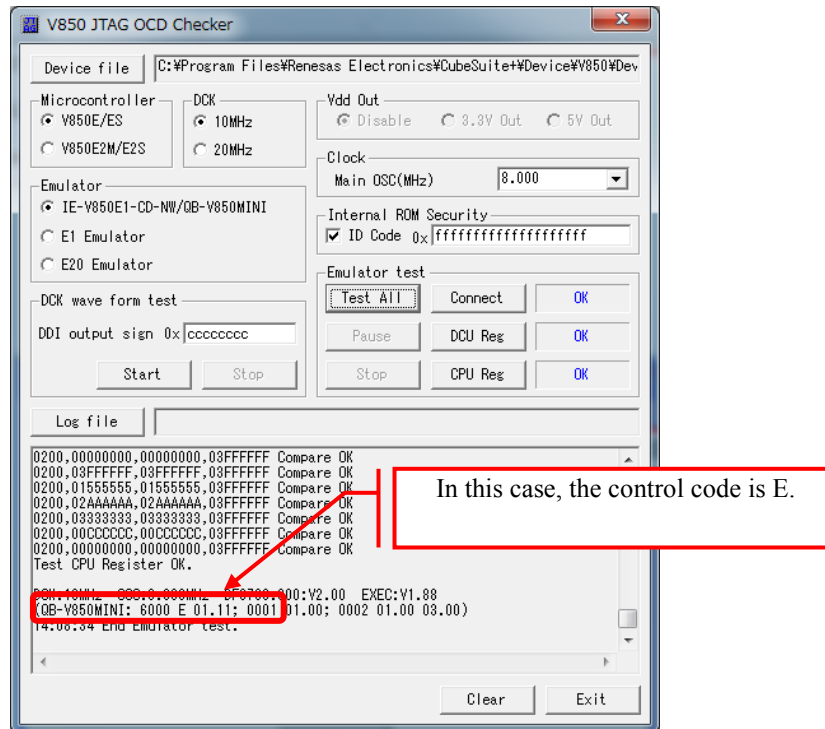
V850 JTAG OCD Checker

Device file C:¥Program Files¥Renesas Electronics¥CubeSuite+¥Device¥V850¥Dev

Microcontroller
V850E/ES
V850E2M/E2S

DCK
10MHz
20MHz

Vdd Out
Disable 3.3V Out 5V Out

Clock
Main OSC(MHz) 8.000

Emulator
IE-V850E1-CD-NW/QB-V850MINI
E1 Emulator
E20 Emulator

Internal ROM Security
ID Code 0x ffffffffffffffffffff

Emulator test
Test All Connect OK
Pause DCU Reg OK
Stop CPU Reg OK

DCK wave form test
DDI output sign 0x cccccccc
Start Stop

Log file

0200,00000000,00000000,03FFFFFF Compare OK
0200,03FFFFFF,03FFFFFF,03FFFFFF Compare OK
0200,01555555,01555555,03FFFFFF Compare OK
0200,02AAAAAA,02AAAAAA,03FFFFFF Compare OK
0200,03333333,03333333,03FFFFFF Compare OK
0200,00CCCCCC,00CCCCCC,03FFFFFF Compare OK
0200,00000000,00000000,03FFFFFF Compare OK
Test CPU Register OK.

DCK:10MHz OSC:8.000MHz DF0700:000:V2.00 EXEC:V1.88
(QB-V850MINI: 6000 E 01.11; 0001 01.00; 0002 01.00 03.00)
14:08:34 End Emulator test.

In this case, the control code is E.

Clear Exit